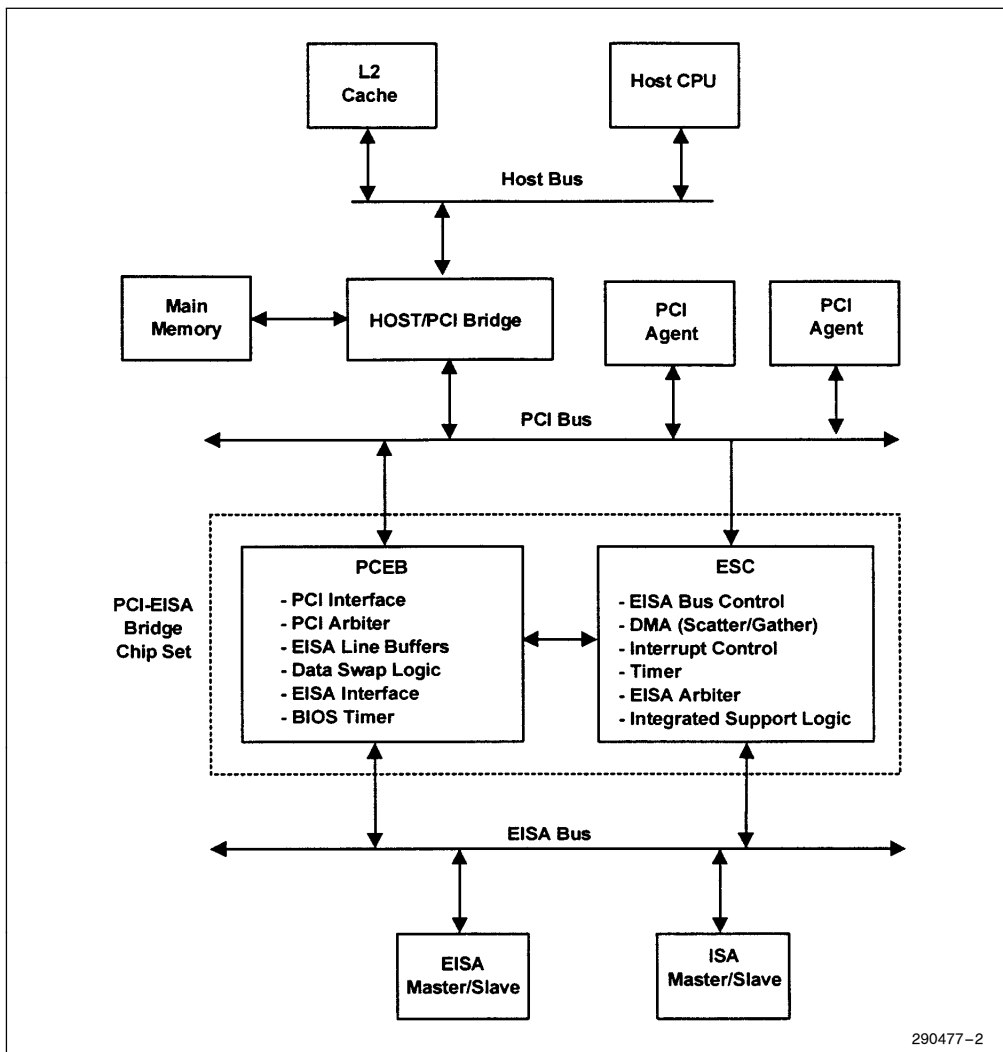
L2 Cache

Host CPU

Host Bus

Main Memory

HOST/PCI Bridge

PCI Agent

PCI Agent

PCI Bus

PCI-EISA Bridge Chip Set

PCEB

- PCI Interface
- PCI Arbiter
- EISA Line Buffers
- Data Swap Logic
- EISA Interface
- BIOS Timer

ESC

- EISA Bus Control
- DMA (Scatter/Gather)
- Interrupt Control
- Timer
- EISA Arbiter
- Integrated Support Logic

EISA Bus

EISA Master/Slave

ISA Master/Slave

290477–2